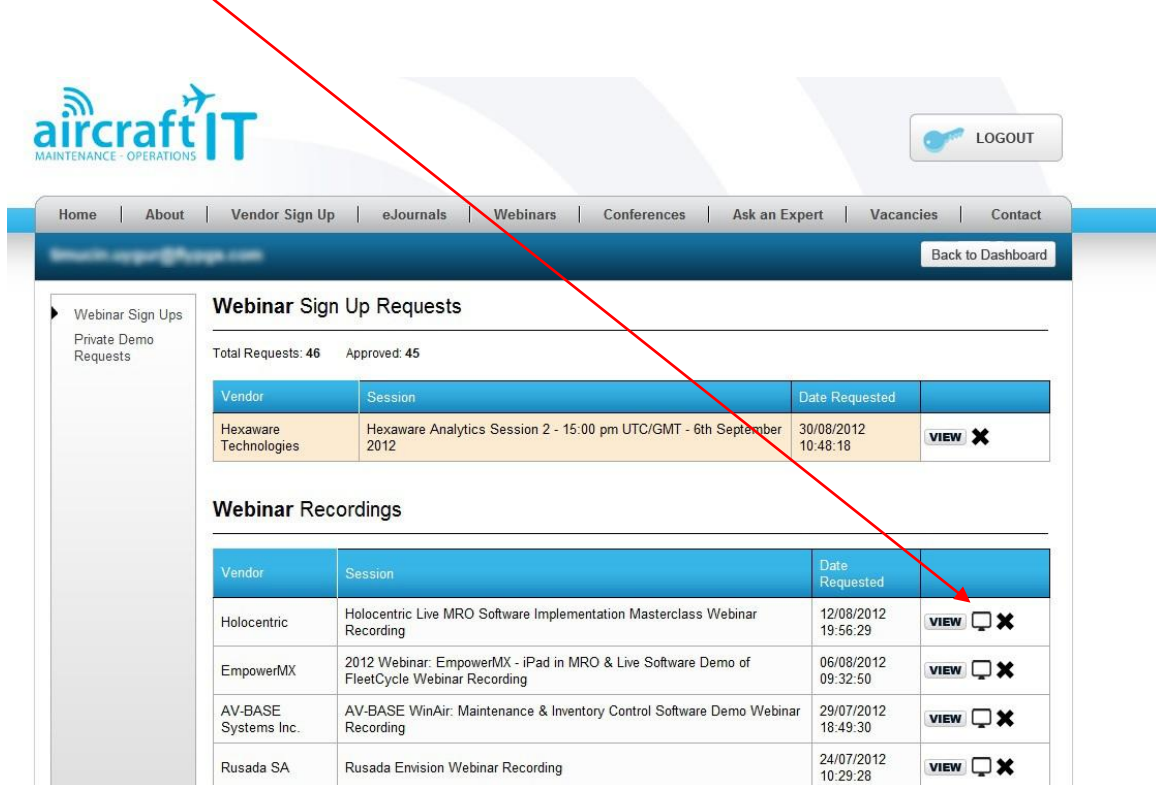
aircraft IT
MAINTENANCE · OPERATIONS

LOGOUT

Home | About | Vendor Sign Up | eJournals | Webinars | Conferences | Ask an Expert | Vacancies | Contact

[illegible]

Back to Dashboard

Webinar Sign Ups
Private Demo Requests

Webinar Sign Up Requests

Total Requests: 46 Approved: 45

| Vendor | Session | Date Requested | |
|---|---|---|---|
| Hexaware Technologies | Hexaware Analytics Session 2 - 15:00 pm UTC/GMT - 6th September 2012 | 30/08/2012 10:48:18 | VIEW |

Webinar Recordings

| Vendor | Session | Date Requested | |
|---|---|---|---|
| Holocentric | Holocentric Live MRO Software Implementation Masterclass Webinar Recording | 12/08/2012 19:56:29 | VIEW |
| EmpowerMX | 2012 Webinar: EmpowerMX - iPad in MRO & Live Software Demo of FleetCycle Webinar Recording | 06/08/2012 09:32:50 | VIEW |
| AV-BASE Systems Inc. | AV-BASE WinAir: Maintenance & Inventory Control Software Demo Webinar Recording | 29/07/2012 18:49:30 | VIEW |
| Rusada SA | Rusada Envision Webinar Recording | 24/07/2012 10:29:28 | VIEW |